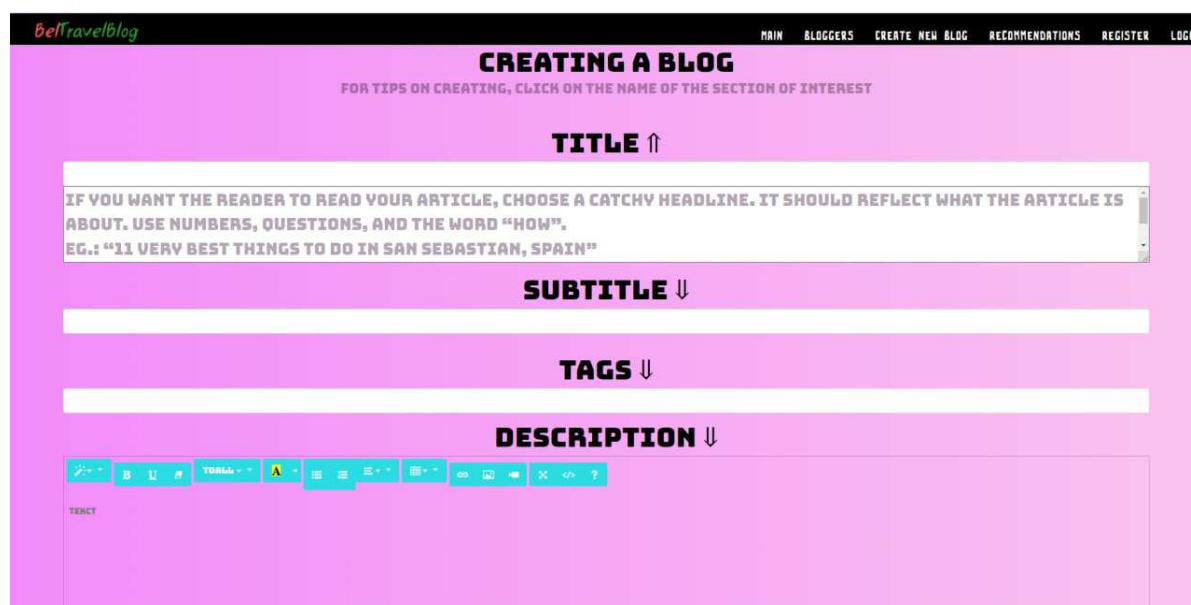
BelTravelBlog

MAIN BLOGGERS CREATE NEW BLOG RECOMMENDATIONS REGISTER LOG

CREATING A BLOG

FOR TIPS ON CREATING, CLICK ON THE NAME OF THE SECTION OF INTEREST

TITLE ⇑

IF YOU WANT THE READER TO READ YOUR ARTICLE, CHOOSE A CATCHY HEADLINE. IT SHOULD REFLECT WHAT THE ARTICLE IS ABOUT. USE NUMBERS, QUESTIONS, AND THE WORD "HOW".
EG.: "11 VERY BEST THINGS TO DO IN SAN SEBASTIAN, SPAIN"

SUBTITLE ⇓

TAGS ⇓

DESCRIPTION ⇓

B U TOALL A ?

TEXCT